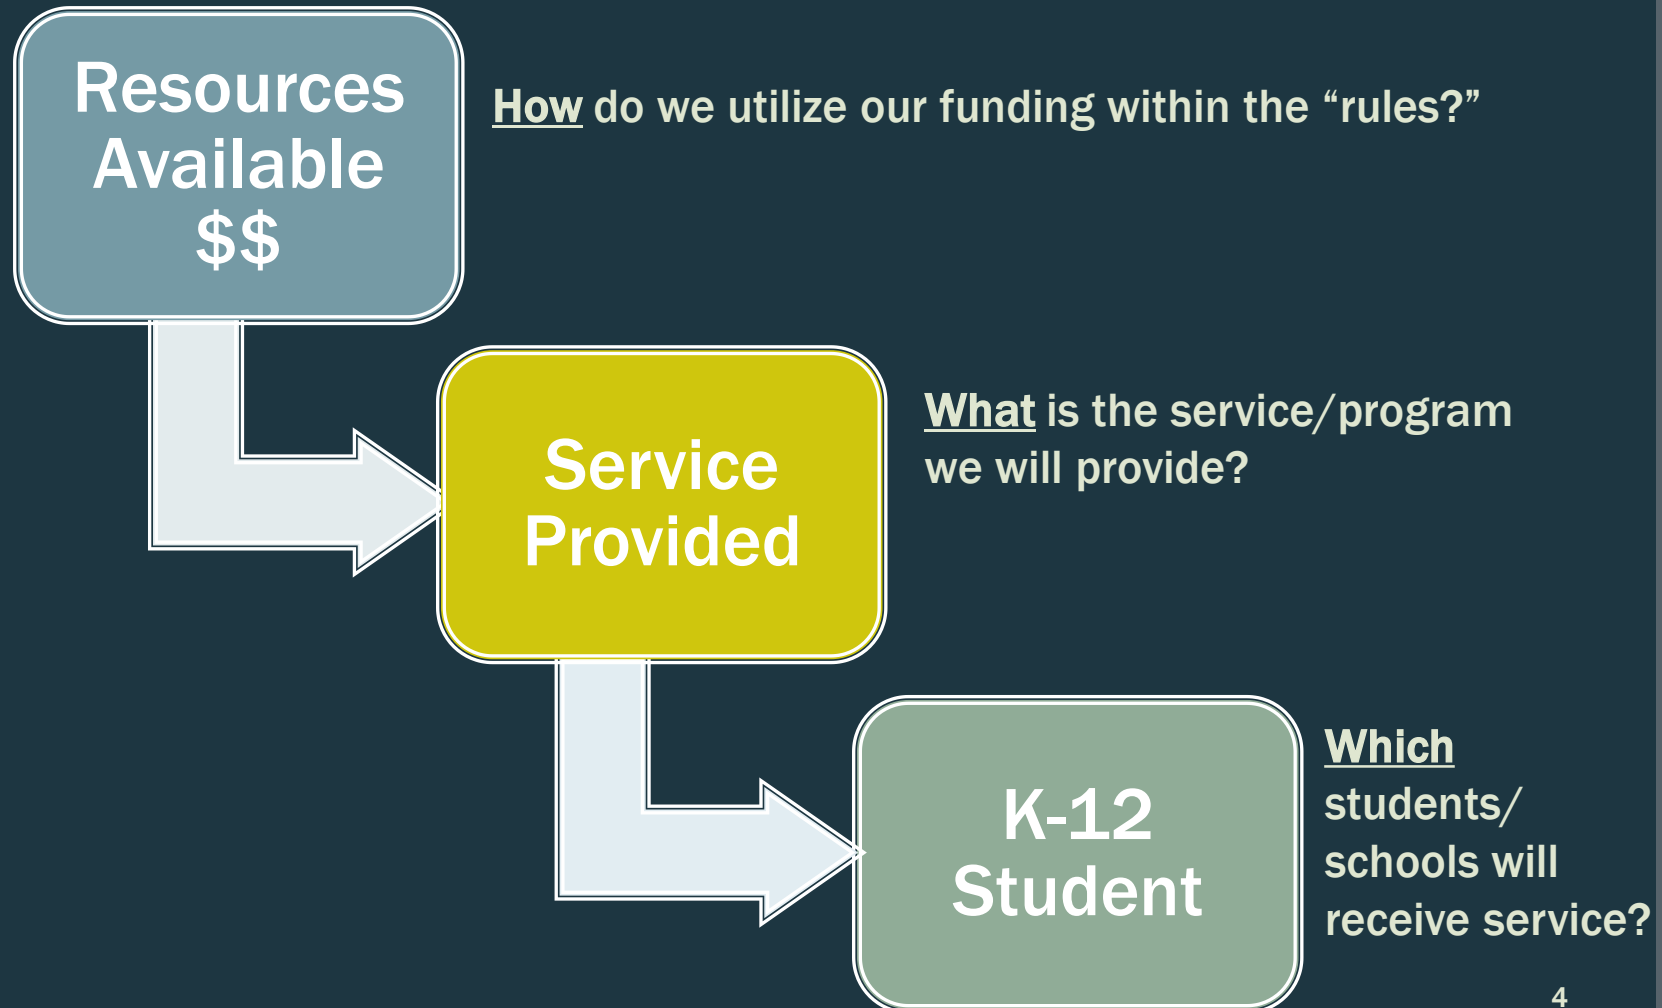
Resources Available $$

How do we utilize our funding within the “rules?”

Service Provided

What is the service/program we will provide?

K-12 Student

Which students/ schools will receive service?

4